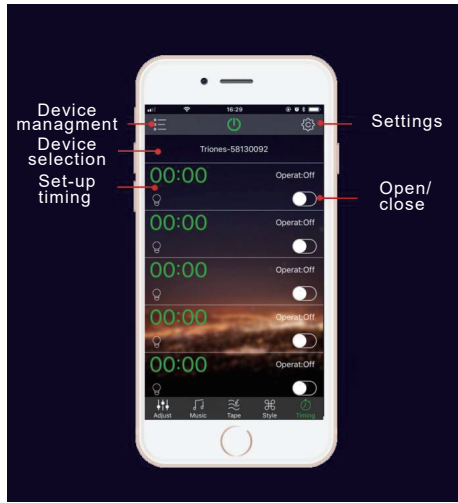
Device managment

Settings

16:29

Device selection

Triones-58130092

Set-up timing

00:00 Operat:Off

Open/ close

00:00 Operat:Off

00:00 Operat:Off

00:00 Operat:Off

00:00 Operat:Off

Adjust Music Tape Style Timing